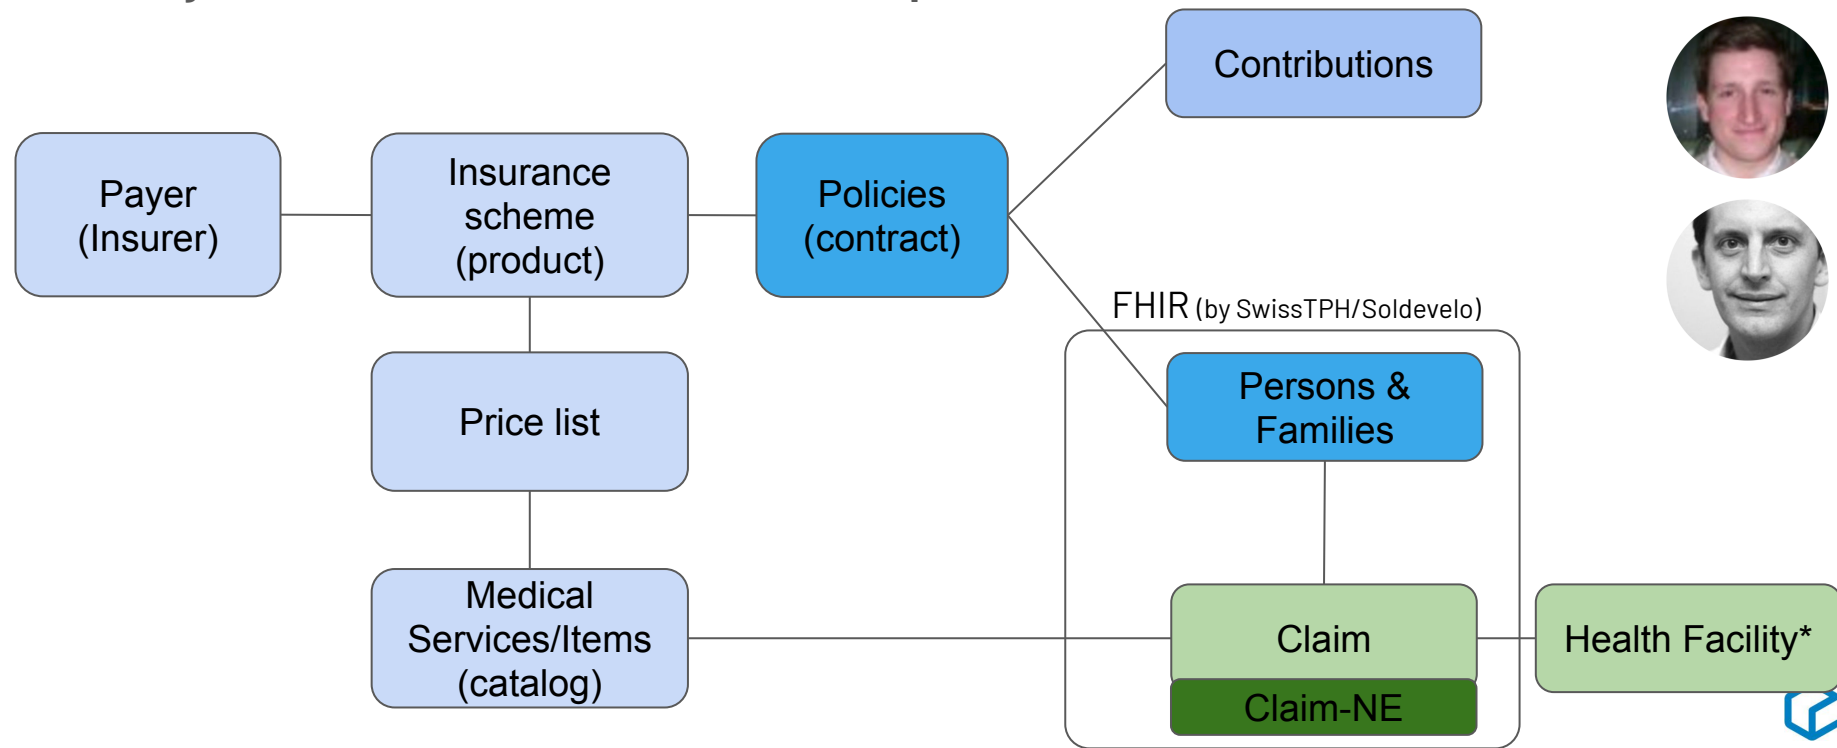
Contributions

Payer (Insurer)

Insurance scheme (product)

Policies (contract)

FHIR (by SwissTPH/Soldevelo)

Persons & Families

Price list

Medical Services/Items (catalog)

Claim

Claim-NE

Health Facility*